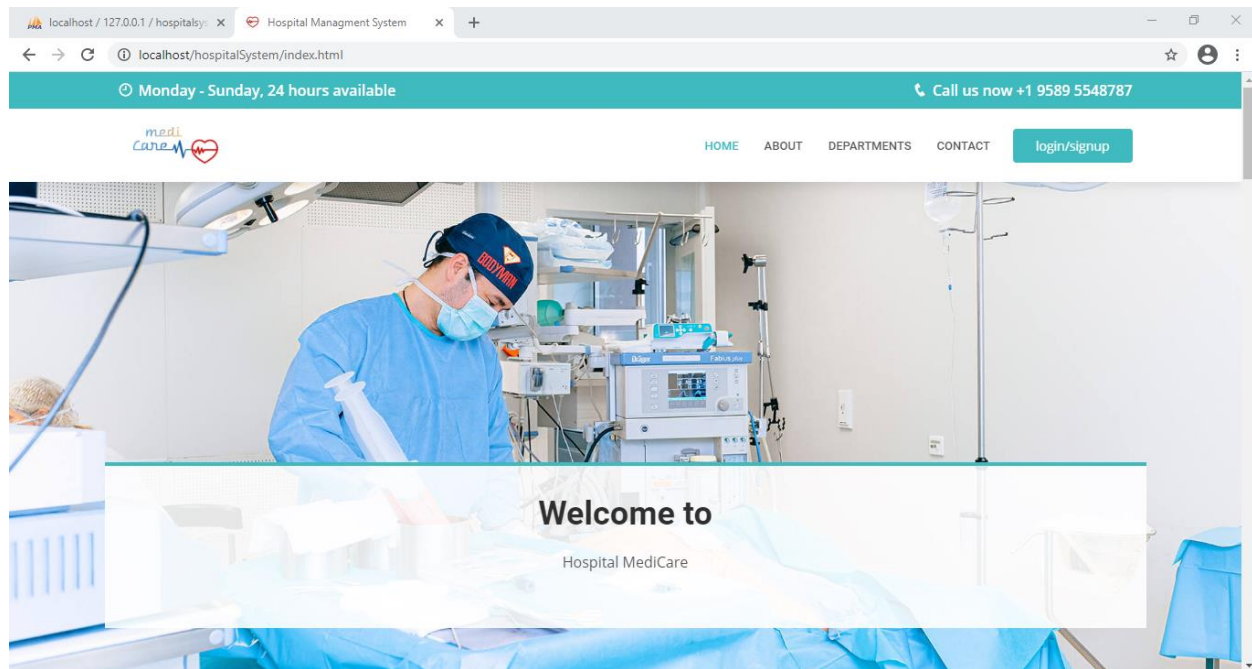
localhost / 127.0.0.1 / hospitalsy ×
Hospital Managment System ×
+

localhost/hospitalSystem/index.html

Monday - Sunday, 24 hours available
Call us now +1 9589 5548787

medi
Care

HOME
ABOUT
DEPARTMENTS
CONTACT
login/signup

BODYMAN

Dräger
Fabius plus

Welcome to

Hospital MediCare